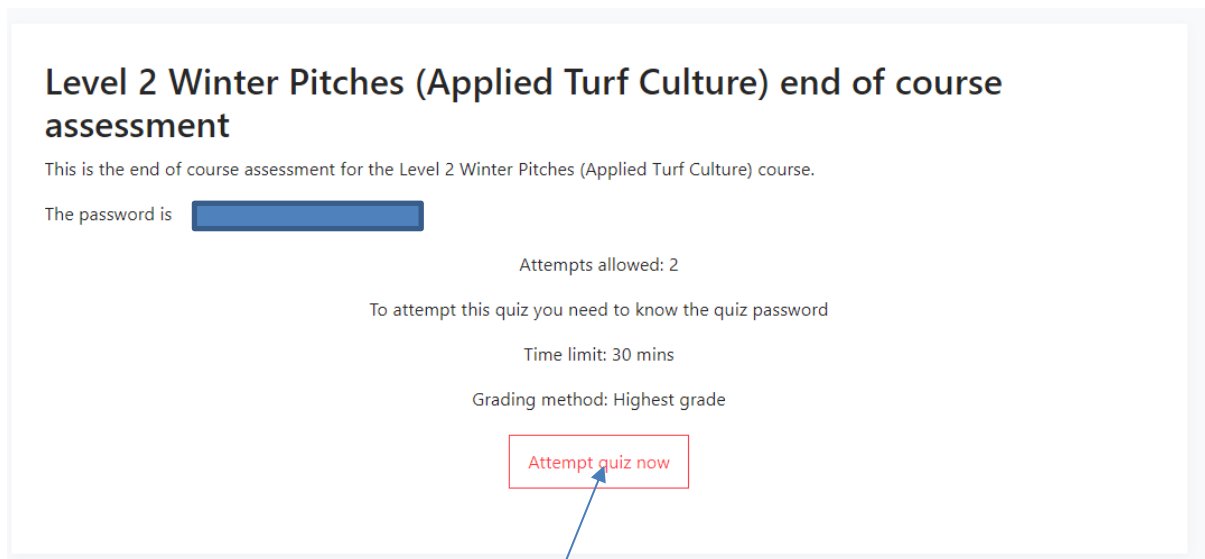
Level 2 Winter Pitches (Applied Turf Culture) end of course assessment

This is the end of course assessment for the Level 2 Winter Pitches (Applied Turf Culture) course.

The password is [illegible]

Attempts allowed: 2

To attempt this quiz you need to know the quiz password

Time limit: 30 mins

Grading method: Highest grade

Attempt quiz now